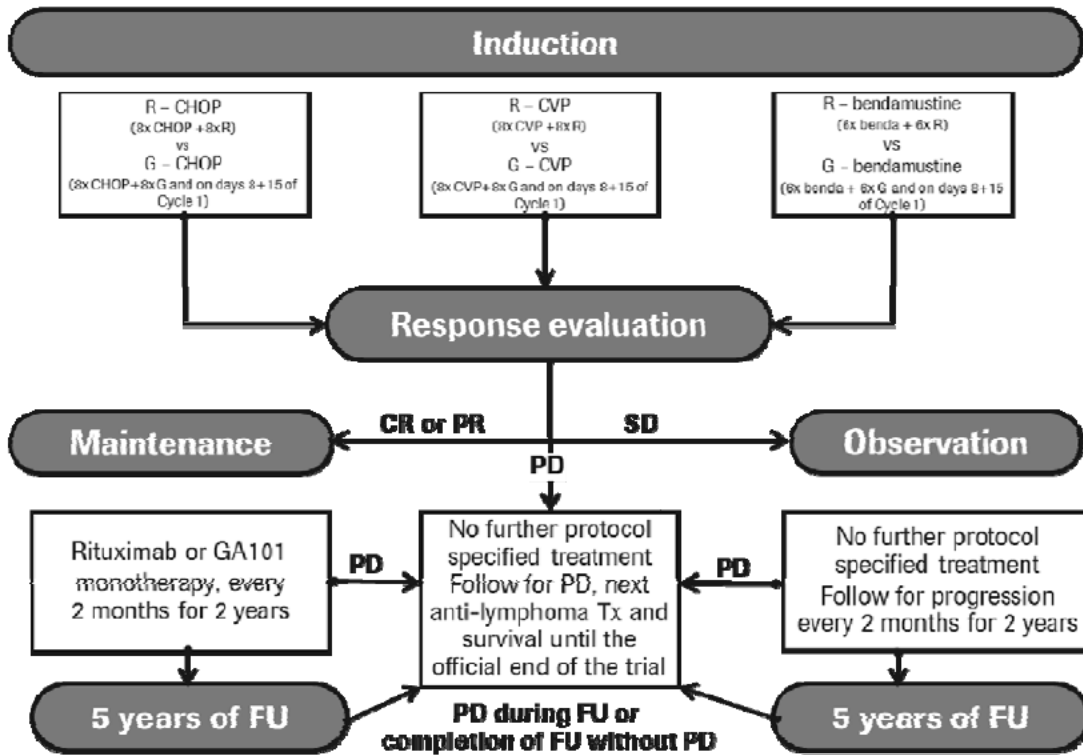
Induction

R – CHOP
(8x CHOP + 8x R)
vs
G – CHOP
(8x CHOP+8x G and on days 8+15 of Cycle 1)

R – CVP
(8x CVP + 8x R)
vs
G – CVP
(8x CVP+8x G and on days 8+15 of Cycle 1)

R – bendamustine
(6x benda + 6x R)
vs
G – bendamustine
(6x benda + 6x G and on days 8+15 of Cycle 1)

Response evaluation

CR or PR

SD

Maintenance

Observation

PD

Rituximab or GA101 monotherapy, every 2 months for 2 years

PD

No further protocol specified treatment Follow for PD, next anti-lymphoma Tx and survival until the official end of the trial

PD

No further protocol specified treatment Follow for progression every 2 months for 2 years

5 years of FU

PD during FU or completion of FU without PD

5 years of FU